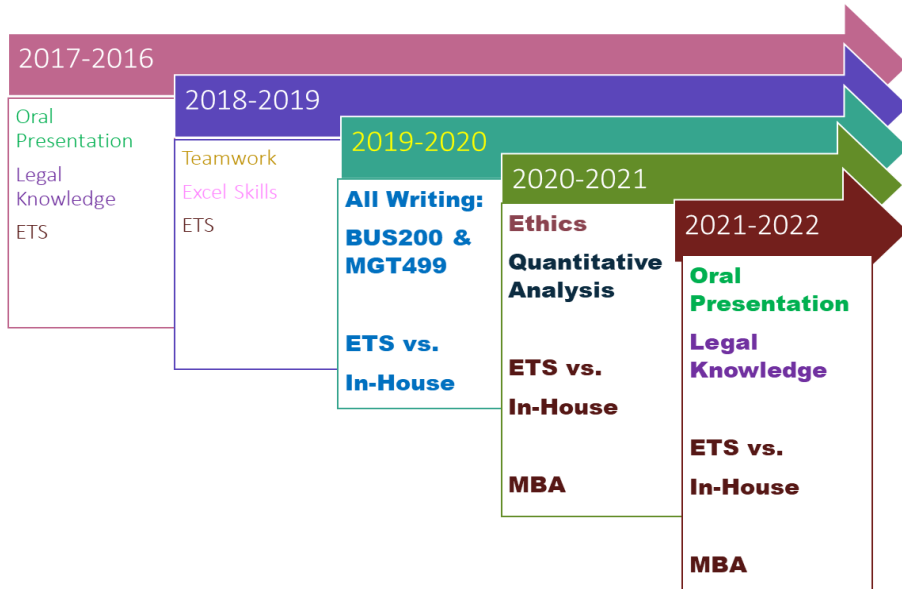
2017-2016

Oral Presentation

Legal Knowledge

ETS

2018-2019

Teamwork

Excel Skills

ETS

2019-2020

All Writing: BUS200 & MGT499

ETS vs. In-House

2020-2021

Ethics

Quantitative Analysis

ETS vs. In-House

MBA

2021-2022

Oral Presentation

Legal Knowledge

ETS vs. In-House

MBA